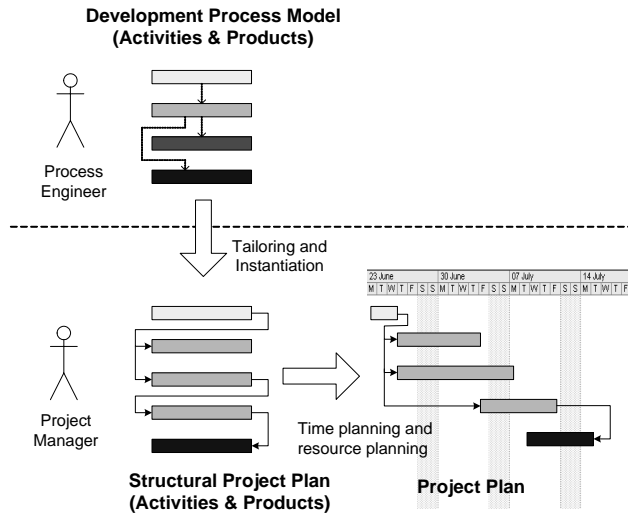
Development Process Model
(Activities & Products)

Process Engineer

Tailoring and Instantiation

23 June | 30 June | 07 July | 14 July
M T W T F S S M T W T F S S M T W T F S S M T W T F

Project Manager

Time planning and resource planning

Structural Project Plan
(Activities & Products)

Project Plan